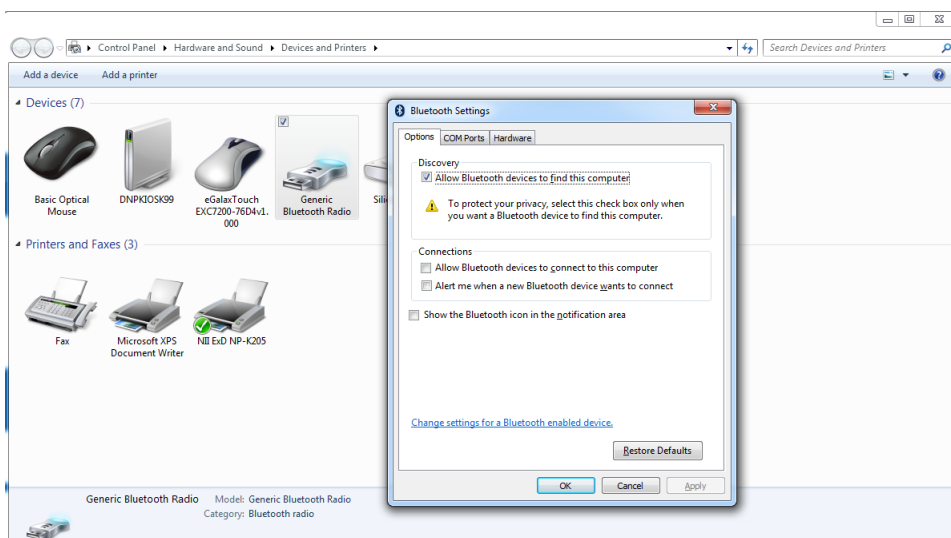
Control Panel ▸ Hardware and Sound ▸ Devices and Printers ▸

Search Devices and Printers

Add a device  Add a printer

Devices (7)

Basic Optical Mouse

DNPKIOSK99

eGalaxTouch EXC7200-76D4v1.000

Generic Bluetooth Radio

Sili

Printers and Faxes (3)

Fax

Microsoft XPS Document Writer

NII ExD NP-K205

Generic Bluetooth Radio  Model: Generic Bluetooth Radio
Category: Bluetooth radio

Bluetooth Settings

Options  COM Ports  Hardware

Discovery

Allow Bluetooth devices to find this computer

To protect your privacy, select this check box only when you want a Bluetooth device to find this computer.

Connections

Allow Bluetooth devices to connect to this computer

Alert me when a new Bluetooth device wants to connect

Show the Bluetooth icon in the notification area

Change settings for a Bluetooth enabled device.

Restore Defaults

OK  Cancel  Apply